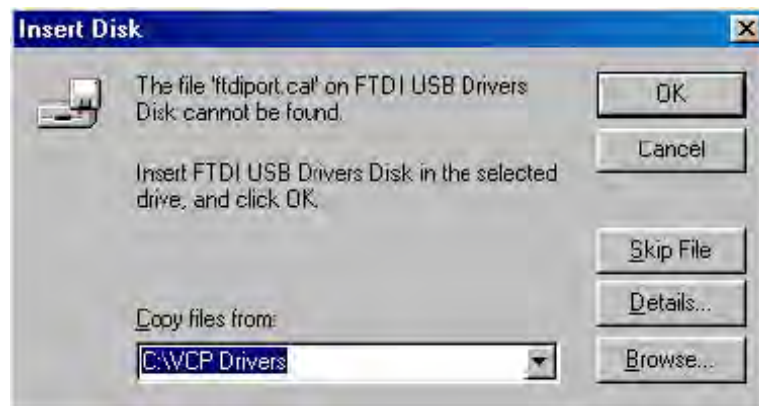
Insert Disk

The file 'ftdiport.cat' on FTDI USB Drivers Disk cannot be found.

Insert FTDI USB Drivers Disk in the selected drive, and click OK.

Copy files from:

C:\VCP Drivers

OK

Cancel

Skip File

Details...

Browse...